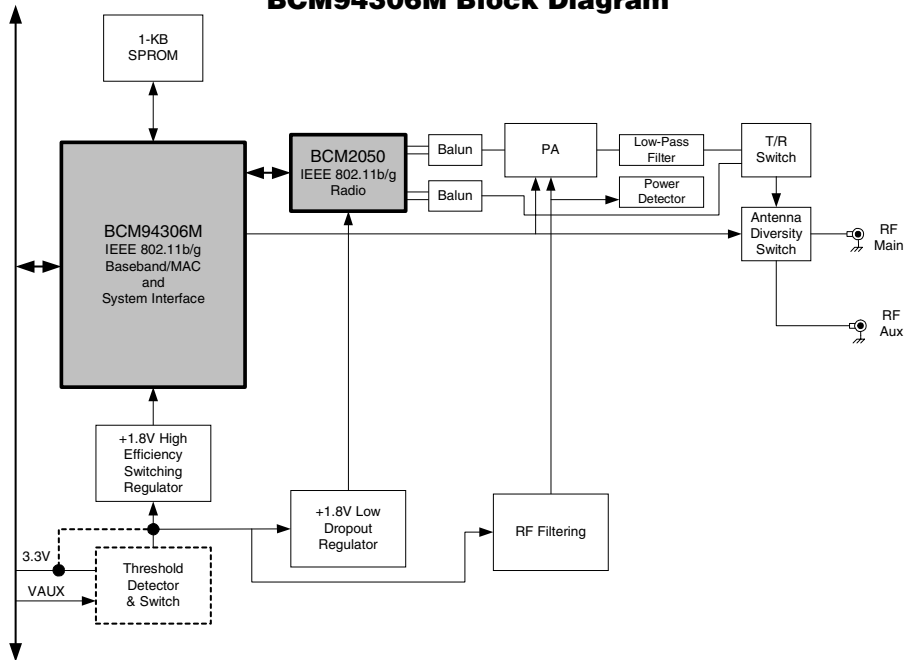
BCM94306M Block Diagram

1-KB
SPROM

BCM94306M
IEEE 802.11b/g
Baseband/MAC
and
System Interface

BCM2050
IEEE 802.11b/g
Radio

Balun

Balun

PA

Low-Pass
Filter

Power
Detector

T/R
Switch

Antenna
Diversity
Switch

RF
Main

RF
Aux

+1.8V High
Efficiency
Switching
Regulator

+1.8V Low
Dropout
Regulator

RF Filtering

3.3V

VAUX

Threshold
Detector
& Switch